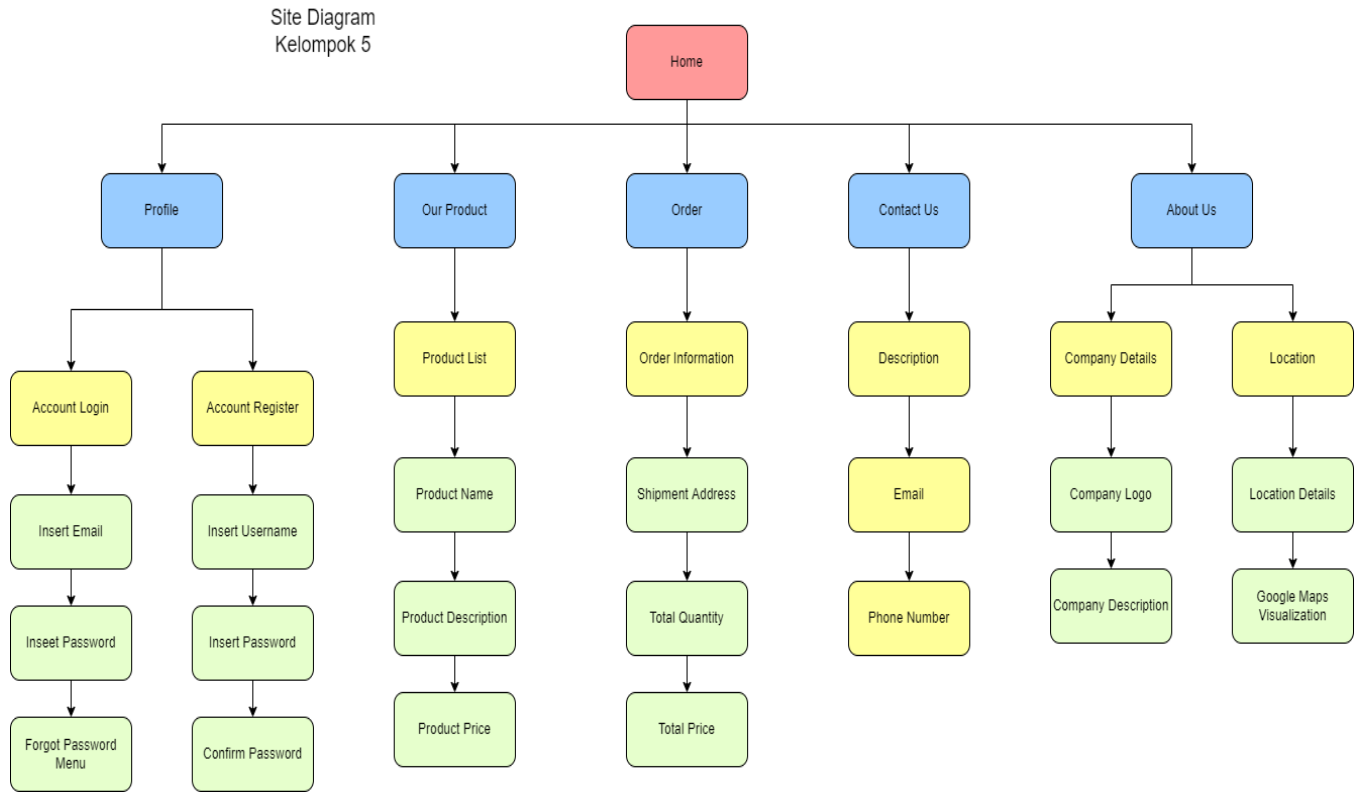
Site Diagram
Kelompok 5

Home

Profile

Account Login

Insert Email

Inseet Password

Forgot Password Menu

Account Register

Insert Username

Insert Password

Confirm Password

Our Product

Product List

Product Name

Product Description

Product Price

Order

Order Information

Shipment Address

Total Quantity

Total Price

Contact Us

Description

Email

Phone Number

About Us

Company Details

Company Logo

Company Description

Location

Location Details

Google Maps Visualization